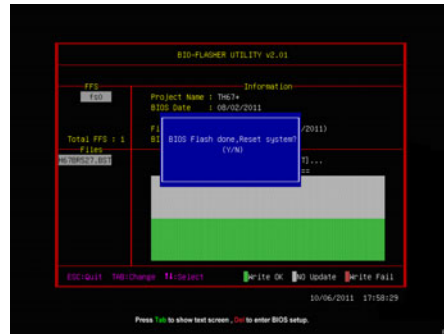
BIO-FLASHER UTILITY v2.01

FFS
FS0

Information
Project Name : TH67+
BIOS Date : 08/02/2011

Fi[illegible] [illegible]/2011)
BI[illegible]

Total FFS : 1
Files
H67BR527.BST

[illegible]T]...

BIOS Flash done,Reset system?
(Y/N)

ESC:Quit TAB:Change ↑↓:Select Write OK NO Update Write Fail

10/06/2011 17:58:29

Press Tab to show text screen , Del to enter BIOS setup.